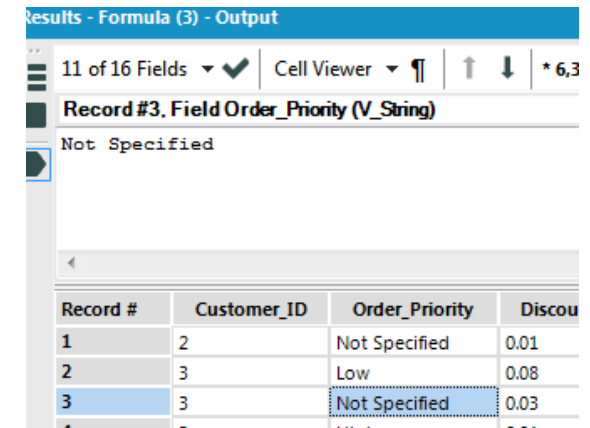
esults - Formula (3) - Output

11 of 16 Fields ▾ ✔ Cell Viewer ▾ ¶ * 6,3

Record #3, Field Order_Priority (V_String)

Not Specified

| Record # | Customer_ID | Order_Priority | Discou |
|---|---|---|---|
| 1 | 2 | Not Specified | 0.01 |
| 2 | 3 | Low | 0.08 |
| 3 | 3 | Not Specified | 0.03 |
| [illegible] | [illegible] | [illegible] | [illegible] |